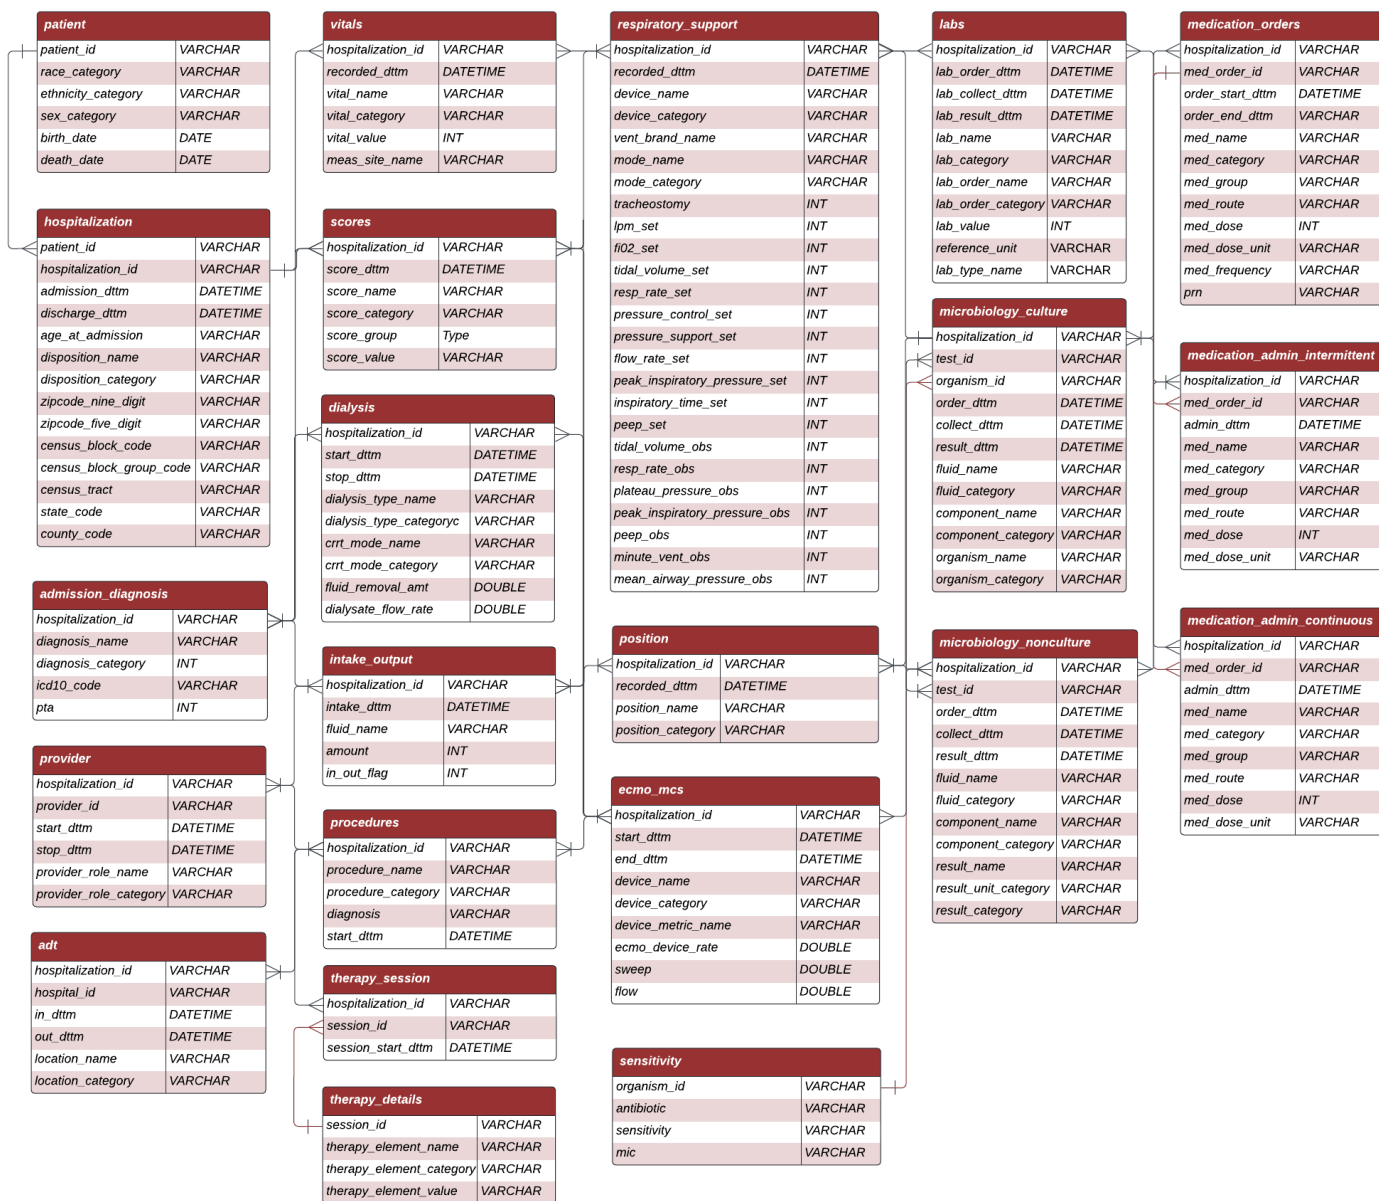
patient

| patient_id | VARCHAR |
|---|---|
| race_category | VARCHAR |
| ethnicity_category | VARCHAR |
| sex_category | VARCHAR |
| birth_date | DATE |
| death_date | DATE |

hospitalization

| patient_id | VARCHAR |
|---|---|
| hospitalization_id | VARCHAR |
| admission_dttm | DATETIME |
| discharge_dttm | DATETIME |
| age_at_admission | VARCHAR |
| disposition_name | VARCHAR |
| disposition_category | VARCHAR |
| zipcode_nine_digit | VARCHAR |
| zipcode_five_digit | VARCHAR |
| census_block_code | VARCHAR |
| census_block_group_code | VARCHAR |
| census_tract | VARCHAR |
| state_code | VARCHAR |
| county_code | VARCHAR |

admission_diagnosis

| hospitalization_id | VARCHAR |
|---|---|
| diagnosis_name | VARCHAR |
| diagnosis_category | INT |
| icd10_code | VARCHAR |
| pta | INT |

provider

| hospitalization_id | VARCHAR |
|---|---|
| provider_id | VARCHAR |
| start_dttm | DATETIME |
| stop_dttm | DATETIME |
| provider_role_name | VARCHAR |
| provider_role_category | VARCHAR |

adt

| hospitalization_id | VARCHAR |
|---|---|
| hospital_id | VARCHAR |
| in_dttm | DATETIME |
| out_dttm | DATETIME |
| location_name | VARCHAR |
| location_category | VARCHAR |

vitals

| hospitalization_id | VARCHAR |
|---|---|
| recorded_dttm | DATETIME |
| vital_name | VARCHAR |
| vital_category | VARCHAR |
| vital_value | INT |
| meas_site_name | VARCHAR |

scores

| hospitalization_id | VARCHAR |
|---|---|
| score_dttm | DATETIME |
| score_name | VARCHAR |
| score_category | VARCHAR |
| score_group | Type |
| score_value | VARCHAR |

dialysis

| hospitalization_id | VARCHAR |
|---|---|
| start_dttm | DATETIME |
| stop_dttm | DATETIME |
| dialysis_type_name | VARCHAR |
| dialysis_type_categoryc | VARCHAR |
| crrt_mode_name | VARCHAR |
| crrt_mode_category | VARCHAR |
| fluid_removal_amt | DOUBLE |
| dialysate_flow_rate | DOUBLE |

intake_output

| hospitalization_id | VARCHAR |
|---|---|
| intake_dttm | DATETIME |
| fluid_name | VARCHAR |
| amount | INT |
| in_out_flag | INT |

procedures

| hospitalization_id | VARCHAR |
|---|---|
| procedure_name | VARCHAR |
| procedure_category | VARCHAR |
| diagnosis | VARCHAR |
| start_dttm | DATETIME |

therapy_session

| hospitalization_id | VARCHAR |
|---|---|
| session_id | VARCHAR |
| session_start_dttm | DATETIME |

therapy_details

| session_id | VARCHAR |
|---|---|
| therapy_element_name | VARCHAR |
| therapy_element_category | VARCHAR |
| therapy_element_value | VARCHAR |

respiratory_support

| hospitalization_id | VARCHAR |
|---|---|
| recorded_dttm | DATETIME |
| device_name | VARCHAR |
| device_category | VARCHAR |
| vent_brand_name | VARCHAR |
| mode_name | VARCHAR |
| mode_category | VARCHAR |
| tracheostomy | INT |
| lpm_set | INT |
| fi02_set | INT |
| tidal_volume_set | INT |
| resp_rate_set | INT |
| pressure_control_set | INT |
| pressure_support_set | INT |
| flow_rate_set | INT |
| peak_inspiratory_pressure_set | INT |
| inspiratory_time_set | INT |
| peep_set | INT |
| tidal_volume_obs | INT |
| resp_rate_obs | INT |
| plateau_pressure_obs | INT |
| peak_inspiratory_pressure_obs | INT |
| peep_obs | INT |
| minute_vent_obs | INT |
| mean_airway_pressure_obs | INT |

position

| hospitalization_id | VARCHAR |
|---|---|
| recorded_dttm | DATETIME |
| position_name | VARCHAR |
| position_category | VARCHAR |

ecmo_mcs

| hospitalization_id | VARCHAR |
|---|---|
| start_dttm | DATETIME |
| end_dttm | DATETIME |
| device_name | VARCHAR |
| device_category | VARCHAR |
| device_metric_name | VARCHAR |
| ecmo_device_rate | DOUBLE |
| sweep | DOUBLE |
| flow | DOUBLE |

sensitivity

| organism_id | VARCHAR |
|---|---|
| antibiotic | VARCHAR |
| sensitivity | VARCHAR |
| mic | VARCHAR |

labs

| hospitalization_id | VARCHAR |
|---|---|
| lab_order_dttm | DATETIME |
| lab_collect_dttm | DATETIME |
| lab_result_dttm | DATETIME |
| lab_name | VARCHAR |
| lab_category | VARCHAR |
| lab_order_name | VARCHAR |
| lab_order_category | VARCHAR |
| lab_value | INT |
| reference_unit | VARCHAR |
| lab_type_name | VARCHAR |

microbiology_culture

| hospitalization_id | VARCHAR |
|---|---|
| test_id | VARCHAR |
| organism_id | VARCHAR |
| order_dttm | DATETIME |
| collect_dttm | DATETIME |
| result_dttm | DATETIME |
| fluid_name | VARCHAR |
| fluid_category | VARCHAR |
| component_name | VARCHAR |
| component_category | VARCHAR |
| organism_name | VARCHAR |
| organism_category | VARCHAR |

microbiology_nonculture

| hospitalization_id | VARCHAR |
|---|---|
| test_id | VARCHAR |
| order_dttm | DATETIME |
| collect_dttm | DATETIME |
| result_dttm | DATETIME |
| fluid_name | VARCHAR |
| fluid_category | VARCHAR |
| component_name | VARCHAR |
| component_category | VARCHAR |
| result_name | VARCHAR |
| result_unit_category | VARCHAR |
| result_category | VARCHAR |

medication_orders

| hospitalization_id | VARCHAR |
|---|---|
| med_order_id | VARCHAR |
| order_start_dttm | DATETIME |
| order_end_dttm | VARCHAR |
| med_name | VARCHAR |
| med_category | VARCHAR |
| med_group | VARCHAR |
| med_route | VARCHAR |
| med_dose | INT |
| med_dose_unit | VARCHAR |
| med_frequency | VARCHAR |
| prn | VARCHAR |

medication_admin_intermittent

| hospitalization_id | VARCHAR |
|---|---|
| med_order_id | VARCHAR |
| admin_dttm | DATETIME |
| med_name | VARCHAR |
| med_category | VARCHAR |
| med_group | VARCHAR |
| med_route | VARCHAR |
| med_dose | INT |
| med_dose_unit | VARCHAR |

medication_admin_continuous

| hospitalization_id | VARCHAR |
|---|---|
| med_order_id | VARCHAR |
| admin_dttm | DATETIME |
| med_name | VARCHAR |
| med_category | VARCHAR |
| med_group | VARCHAR |
| med_route | VARCHAR |
| med_dose | INT |
| med_dose_unit | VARCHAR |